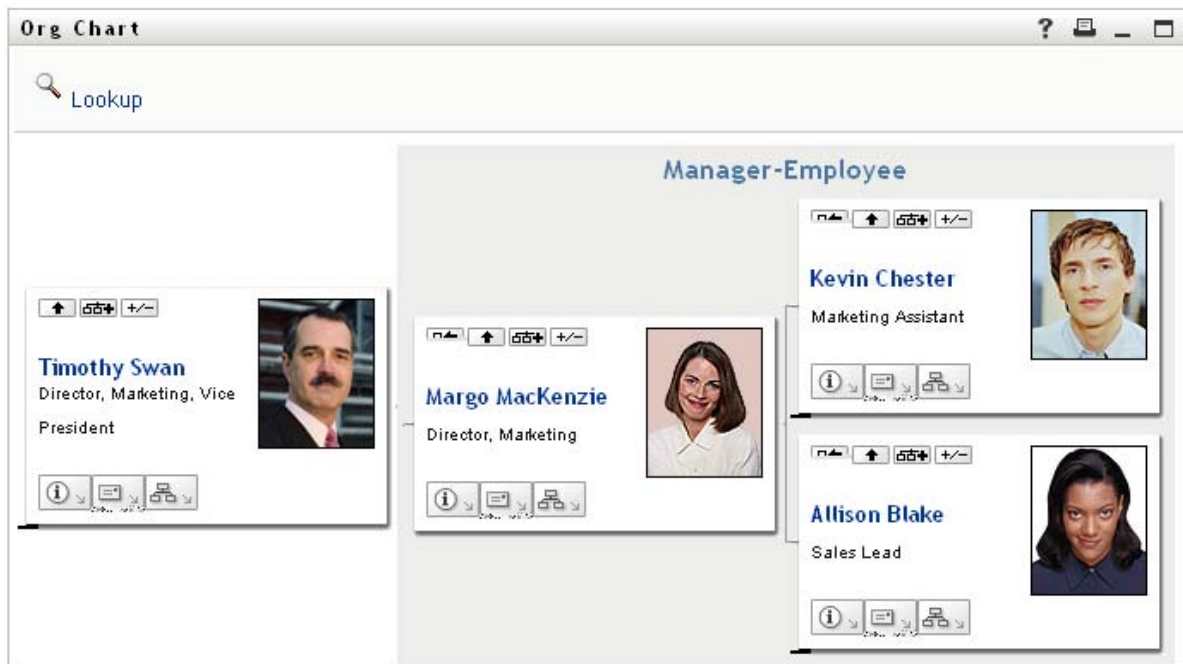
Org Chart

? _

Lookup

Manager-Employee

+/−

Timothy Swan
Director, Marketing, Vice President

+/−

Margo MacKenzie
Director, Marketing

+/−

Kevin Chester
Marketing Assistant

+/−

Allison Blake
Sales Lead